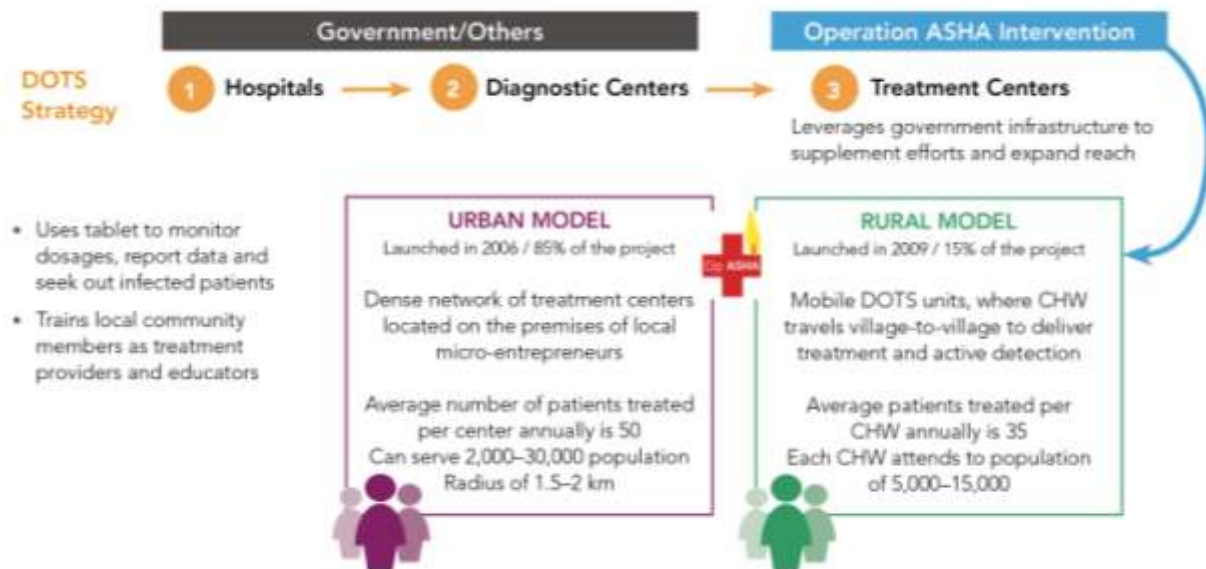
Government/Others

Operation ASHA Intervention

DOTS Strategy

1 Hospitals

2 Diagnostic Centers

3 Treatment Centers

Leverages government infrastructure to supplement efforts and expand reach

• Uses tablet to monitor dosages, report data and seek out infected patients

• Trains local community members as treatment providers and educators

URBAN MODEL

Launched in 2006 / 85% of the project

Dense network of treatment centers located on the premises of local micro-entrepreneurs

Average number of patients treated per center annually is 50

Can serve 2,000–30,000 population

Radius of 1.5–2 km

Op ASHA

RURAL MODEL

Launched in 2009 / 15% of the project

Mobile DOTS units, where CHW travels village-to-village to deliver treatment and active detection

Average patients treated per CHW annually is 35

Each CHW attends to population of 5,000–15,000